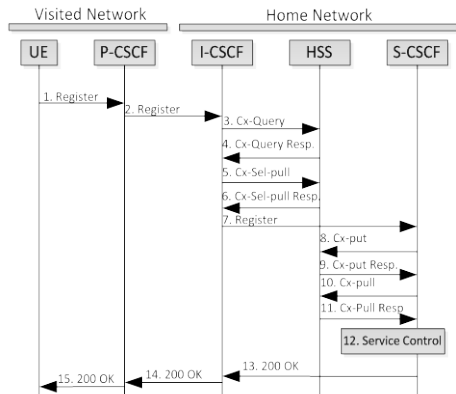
Visited Network

Home Network

UE

P-CSCF

I-CSCF

HSS

S-CSCF

1. Register

2. Register

3. Cx-Query

4. Cx-Query Resp.

5. Cx-Sel-pull

6. Cx-Sel-pull Resp.

7. Register

8. Cx-put

9. Cx-put Resp.

10. Cx-pull

11. Cx-Pull Resp.

12. Service Control

13. 200 OK

14. 200 OK

15. 200 OK